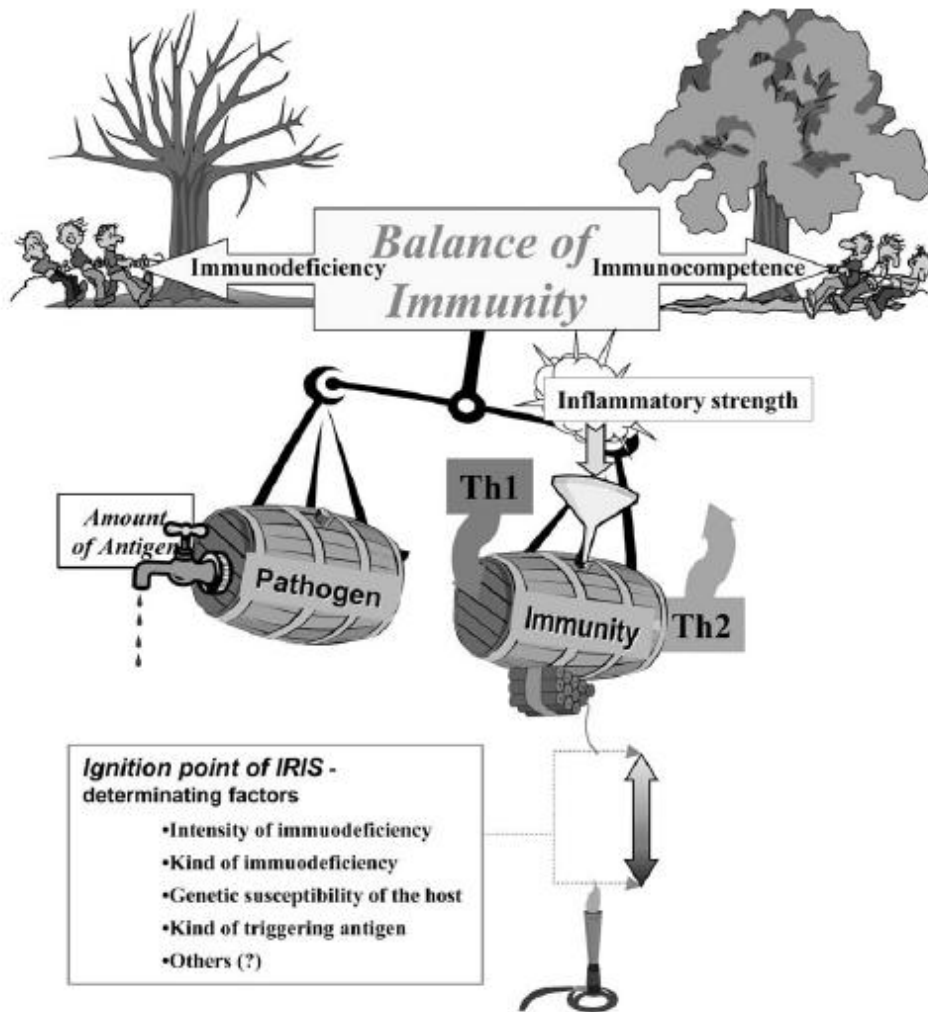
Balance of Immunity

Immunodeficiency

Immunocompetence

Inflammatory strength

Th1

Amount of Antigen

Pathogen

Immunity

Th2

Ignition point of IRIS - determinating factors

•Intensity of immuodeficiency
•Kind of immuodeficiency
•Genetic susceptibility of the host
•Kind of triggering antigen
•Others (?)